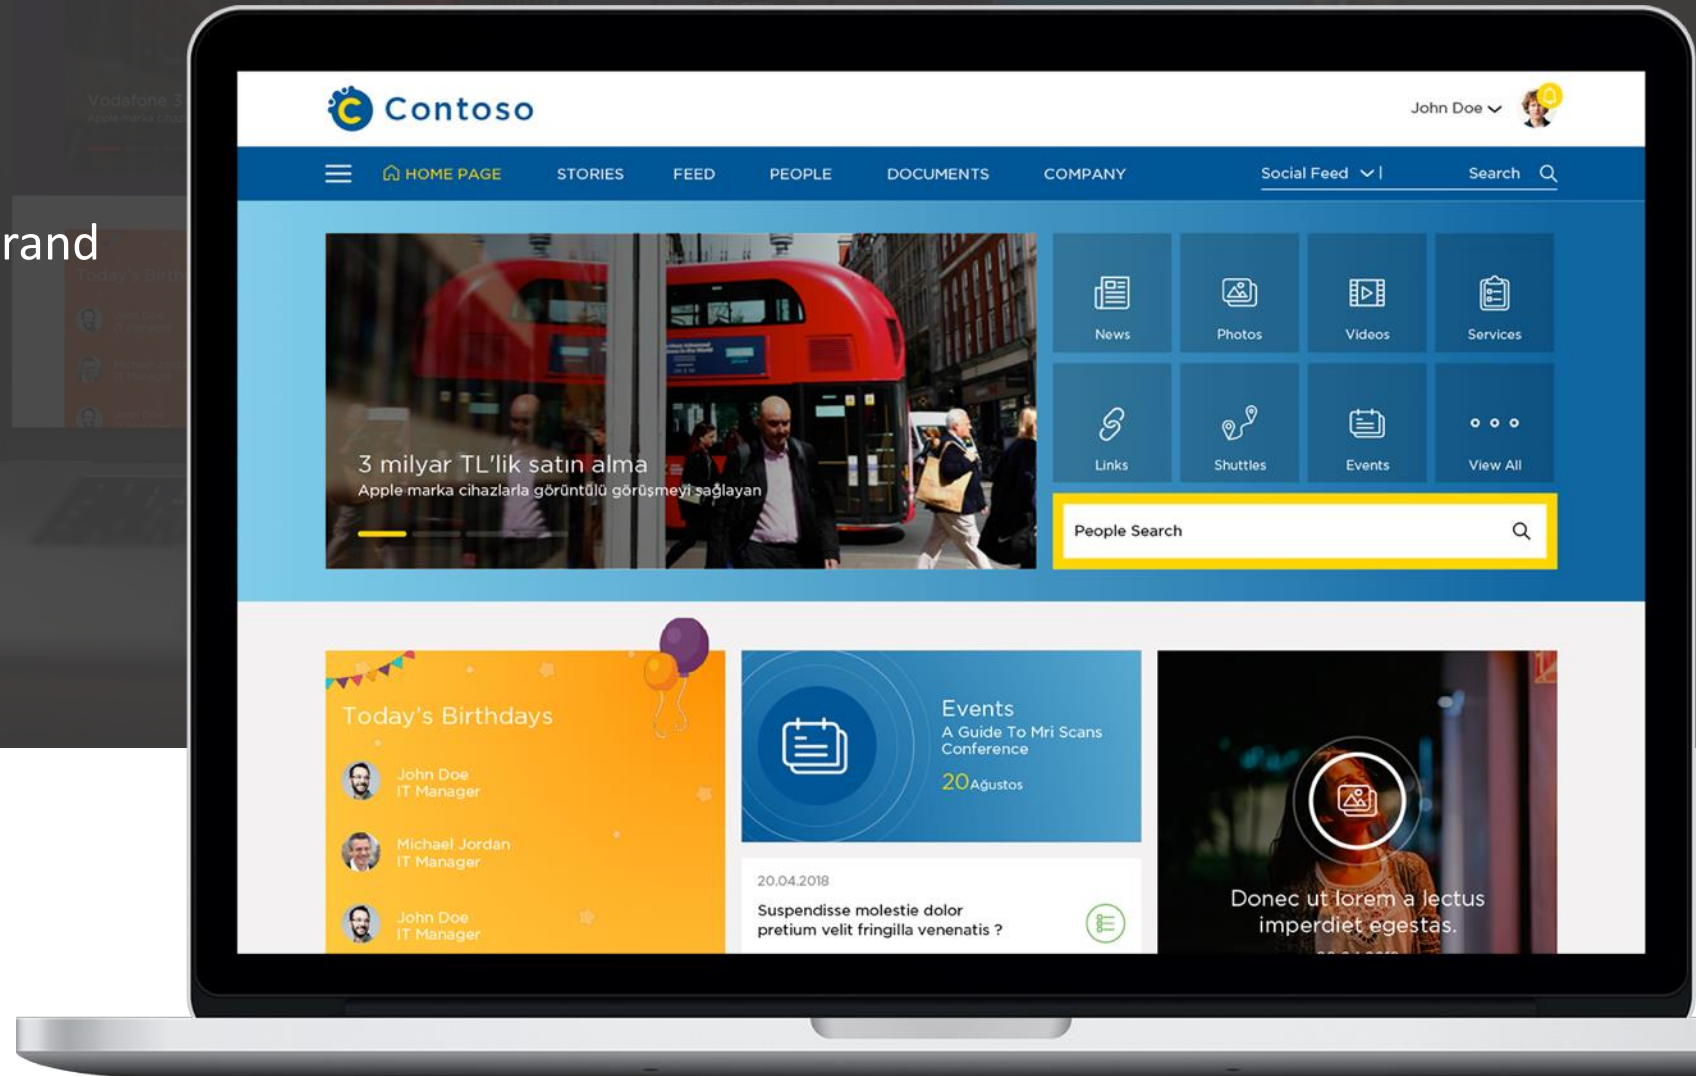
rand

Contoso

John Doe

HOME PAGE STORIES FEED PEOPLE DOCUMENTS COMPANY Social Feed Search

3 milyar TL'lik satın alma
Apple marka cihazlarla görüntülü görüşmeyi sağlayan

News Photos Videos Services
Links Shuttles Events View All

People Search

Today's Birthdays
John Doe
IT Manager
Michael Jordan
IT Manager
John Doe
IT Manager

Events
A Guide To Mri Scans Conference
20 Ağustos

20.04.2018
Suspendisse molestie dolor pretium velit fringilla venenatis ?

Donec ut lorem a lectus imperdiet egestas.